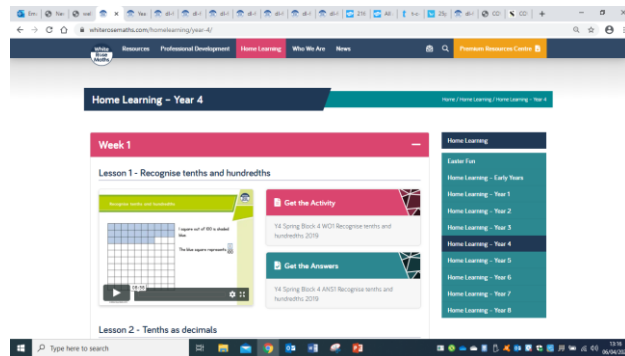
Em | Yer | owl | Yea | dl-i | dl-i | dl-i | dl-i | dl-i | dl-i | dl-i | 21s | All | Y-c | 21s | dl-i | CO | CO | +

whiterosemaths.com/homelearning/year-4/

White Rose Maths

Resources | Professional Development | Home Learning | Who We Are | News

Premium Resources Centre

Home Learning – Year 4

Home / Home Learning / Home Learning – Year 4

Week 1

Lesson 1 - Recognise tenths and hundredths

Recognise tenths and hundredths

I square out of 100 is shaded blue.

The blue square represents

19:16

Get the Activity

Y4 Spring Block 4 WO1 Recognise tenths and hundredths 2019

Get the Answers

Y4 Spring Block 4 ANS1 Recognise tenths and hundredths 2019

Lesson 2 - Tenths as decimals

Home Learning

Easter Fun

Home Learning – Early Years

Home Learning – Year 1

Home Learning – Year 2

Home Learning – Year 3

Home Learning – Year 4

Home Learning – Year 5

Home Learning – Year 6

Home Learning – Year 7

Home Learning – Year 8

Type here to search

13:16
06/04/20